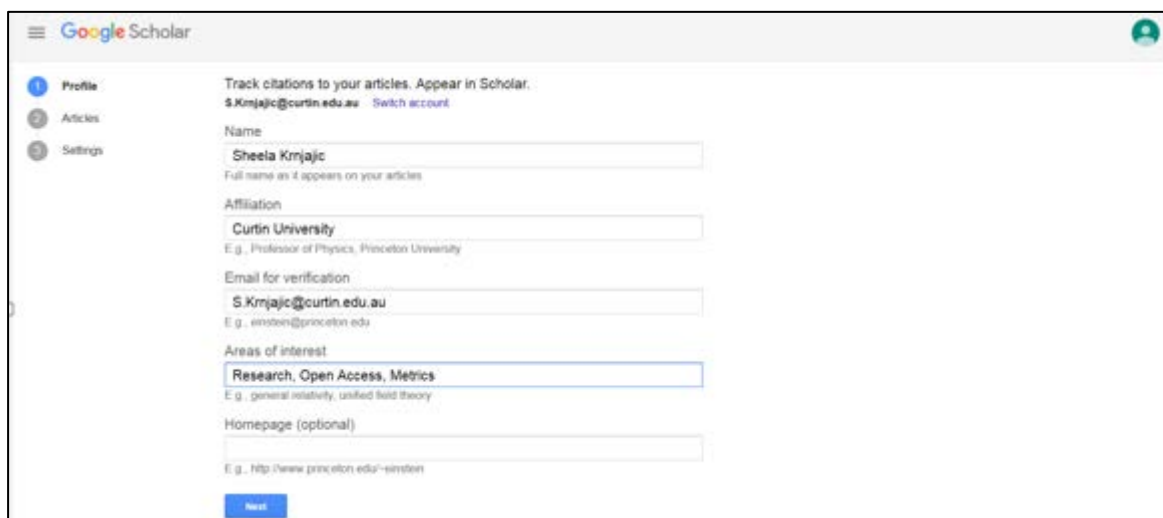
Google Scholar

1 Profile
2 Articles
3 Settings

Track citations to your articles. Appear in Scholar.
S.Krnjajic@curtin.edu.au Switch account

Name
Sheela Krnjajic
Full name as it appears on your articles

Affiliation
Curtin University
E.g., Professor of Physics, Princeton University

Email for verification
S.Krnjajic@curtin.edu.au
E.g., einstein@princeton.edu

Areas of interest
Research, Open Access, Metrics
E.g., general relativity, unified field theory

Homepage (optional)

E.g., http://www.princeton.edu/~einstein

Next